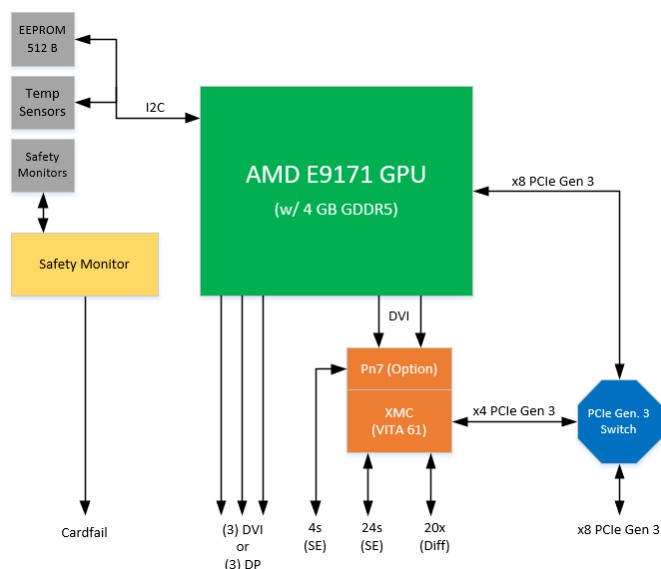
EEPROM
512 B

Temp
Sensors

Safety
Monitors

I2C

AMD E9171 GPU
(w/ 4 GB GDDR5)

x8 PCIe Gen 3

Safety Monitor

DVI

Pn7 (Option)

XMC
(VITA 61)

x4 PCIe Gen 3

PCIe Gen. 3
Switch

Cardfail

(3) DVI
or
(3) DP

4s
(SE)

24s
(SE)

20x
(Diff)

x8 PCIe Gen 3